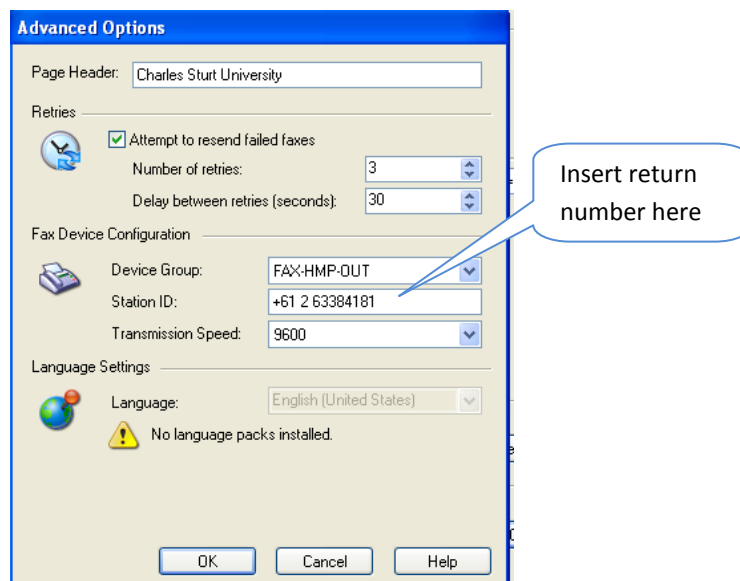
Advanced Options

Page Header: Charles Sturt University

Retries

Attempt to resend failed faxes

Number of retries: 3

Delay between retries (seconds): 30

Fax Device Configuration

Device Group: FAX-HMP-OUT

Station ID: +61 2 63384181

Transmission Speed: 9600

Language Settings

Language: English (United States)

No language packs installed.

OK Cancel Help

Insert return number here